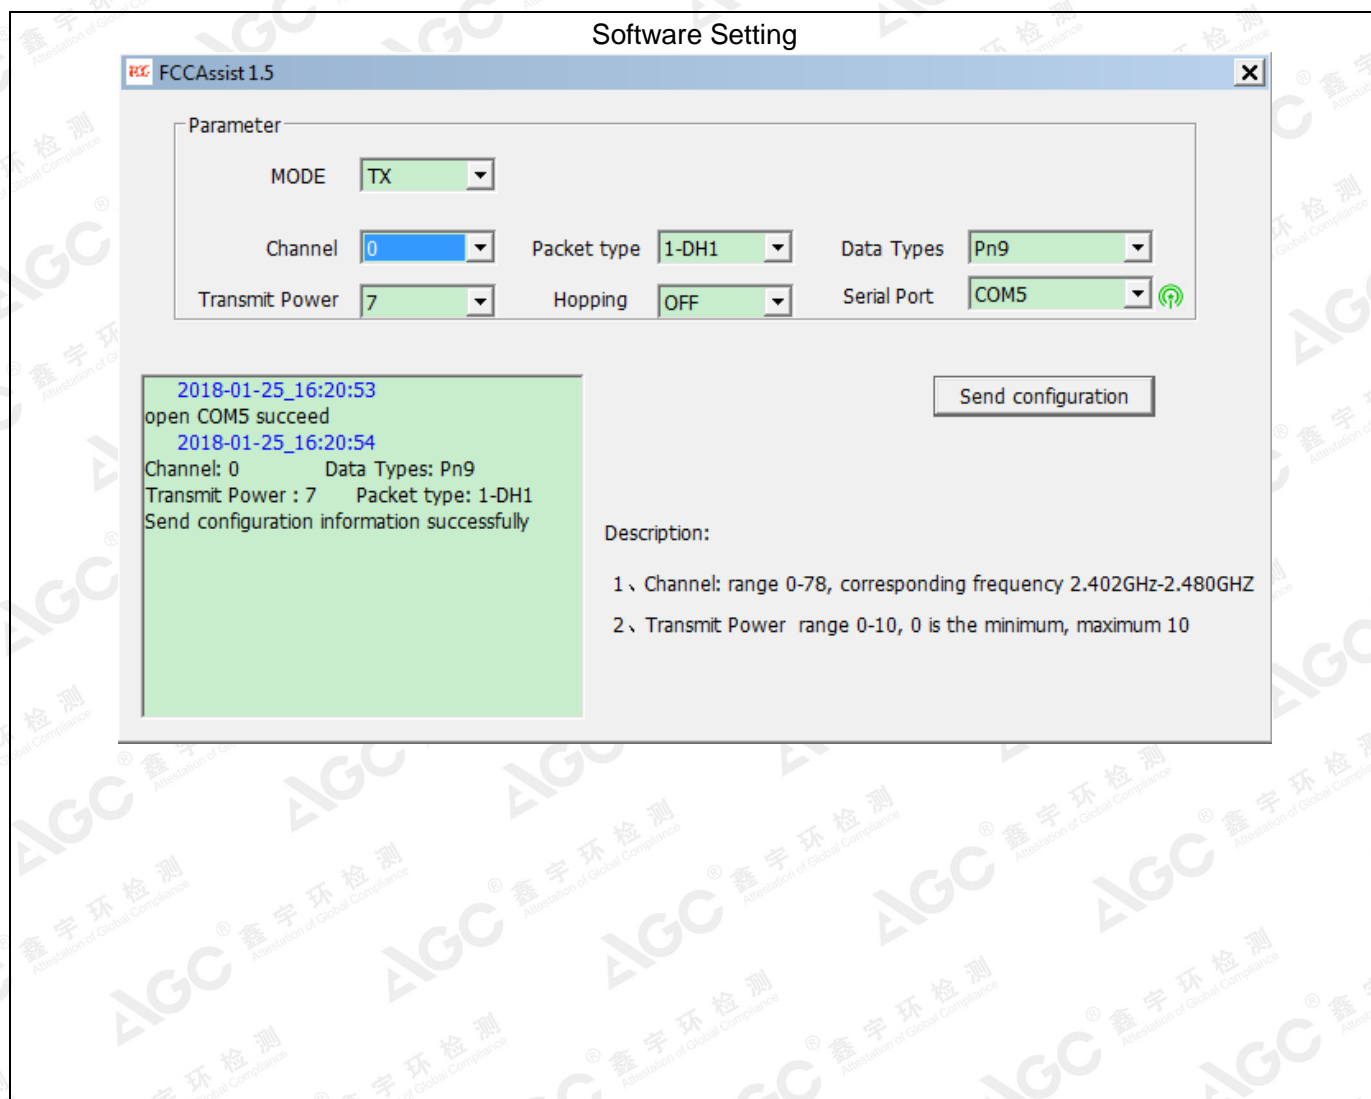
Software Setting

FCCAssist 1.5

Parameter

MODE TX

Channel 0

Packet type 1-DH1

Data Types Pn9

Transmit Power 7

Hopping OFF

Serial Port COM5

2018-01-25_16:20:53
open COM5 succeed
2018-01-25_16:20:54
Channel: 0 Data Types: Pn9
Transmit Power : 7 Packet type: 1-DH1
Send configuration information successfully

Send configuration

Description:

1、Channel: range 0-78, corresponding frequency 2.402GHz-2.480GHZ

2、Transmit Power range 0-10, 0 is the minimum, maximum 10